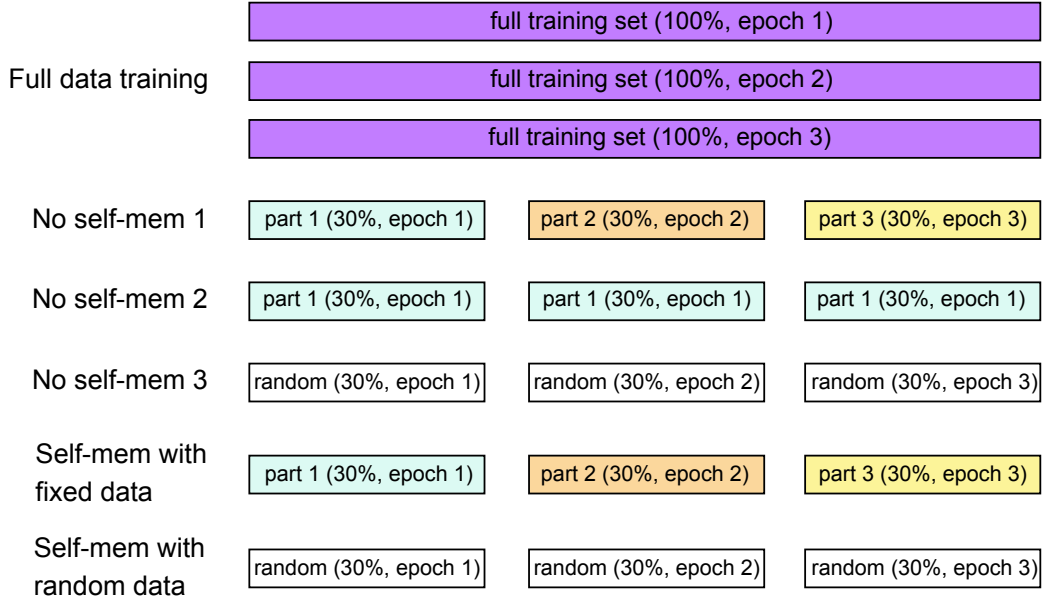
full training set (100%, epoch 1)

Full data training

full training set (100%, epoch 2)

full training set (100%, epoch 3)

No self-mem 1

part 1 (30%, epoch 1)

part 2 (30%, epoch 2)

part 3 (30%, epoch 3)

No self-mem 2

part 1 (30%, epoch 1)

part 1 (30%, epoch 1)

part 1 (30%, epoch 1)

No self-mem 3

random (30%, epoch 1)

random (30%, epoch 2)

random (30%, epoch 3)

Self-mem with fixed data

part 1 (30%, epoch 1)

part 2 (30%, epoch 2)

part 3 (30%, epoch 3)

Self-mem with random data

random (30%, epoch 1)

random (30%, epoch 2)

random (30%, epoch 3)